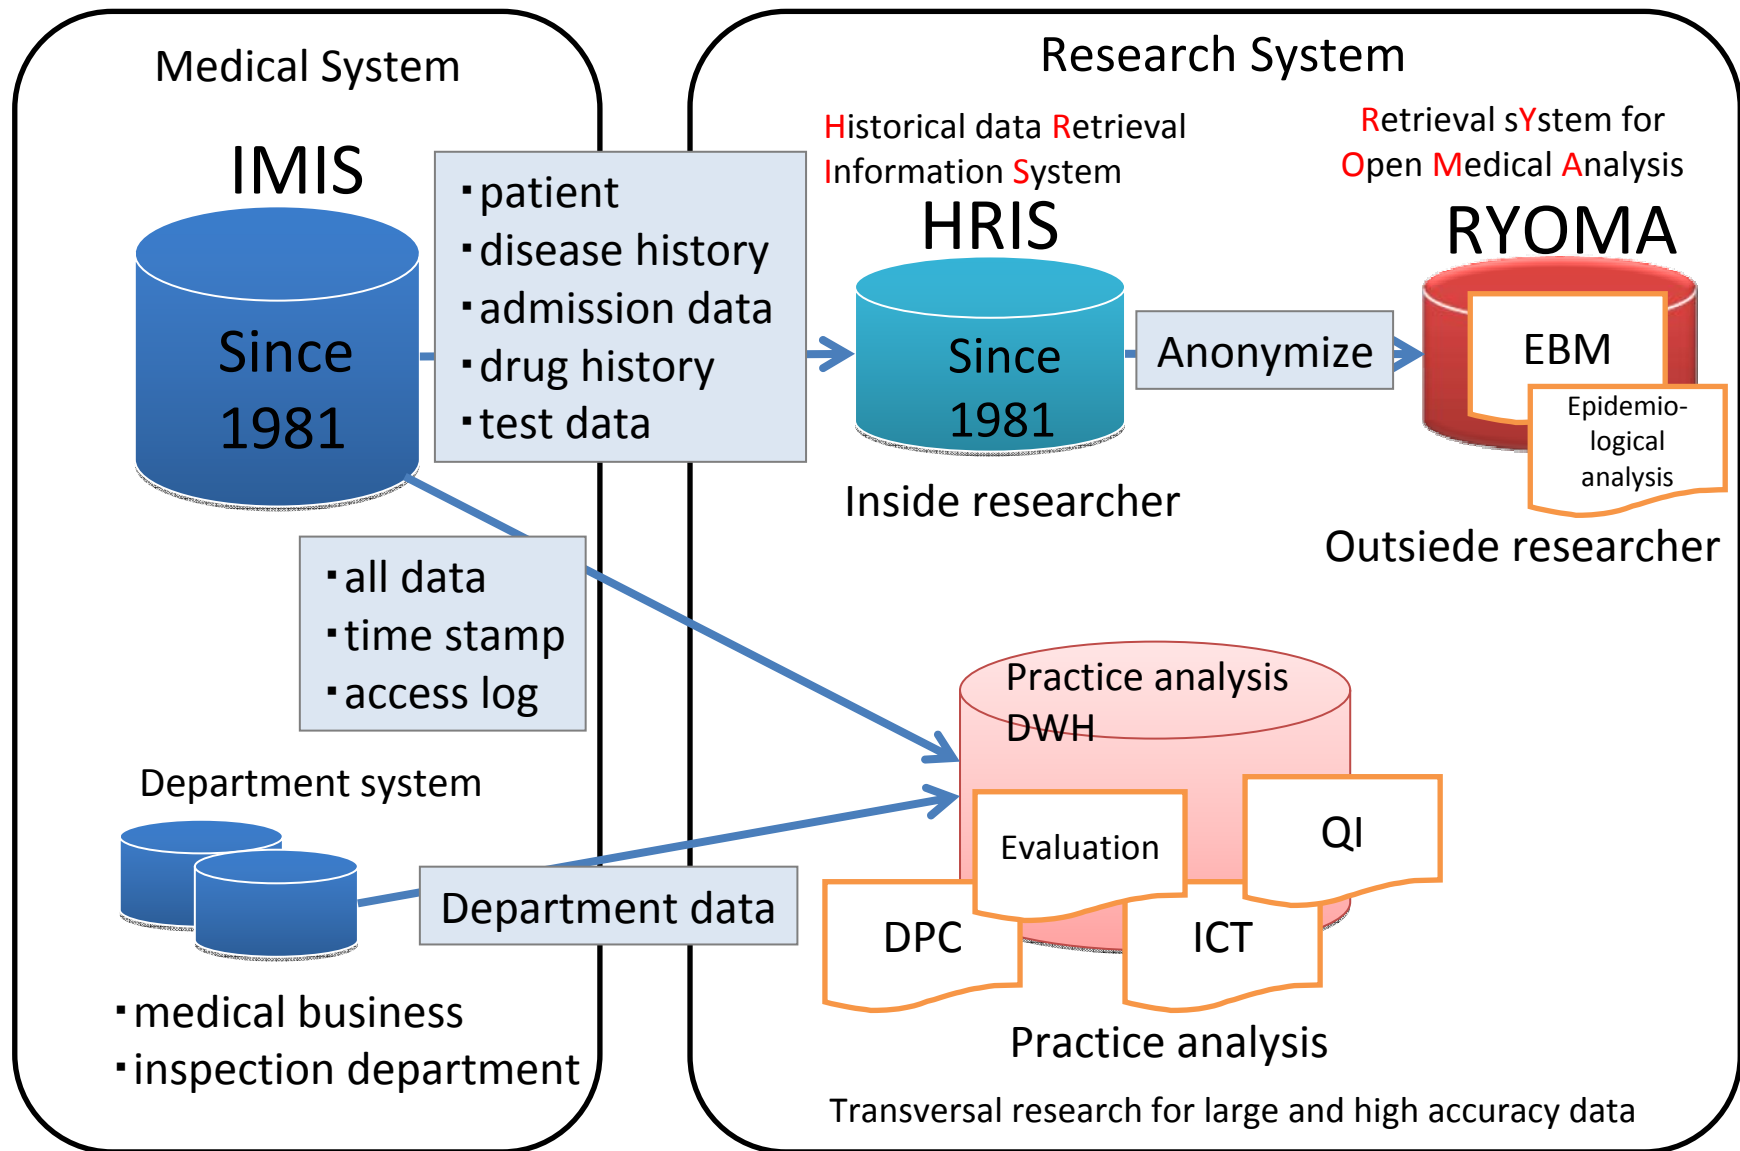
Medical System

IMIS

Since 1981

・patient
・disease history
・admission data
・drug history
・test data

・all data
・time stamp
・access log

Department system

Department data

・medical business
・inspection department

Research System

Historical data Retrieval Information System

HRIS

Since 1981

Inside researcher

Anonymize

Retrieval sYstem for Open Medical Analysis

RYOMA

EBM

Epidemio-logical analysis

Outsiede researcher

Practice analysis DWH

Evaluation

QI

DPC

ICT

Practice analysis

Transversal research for large and high accuracy data